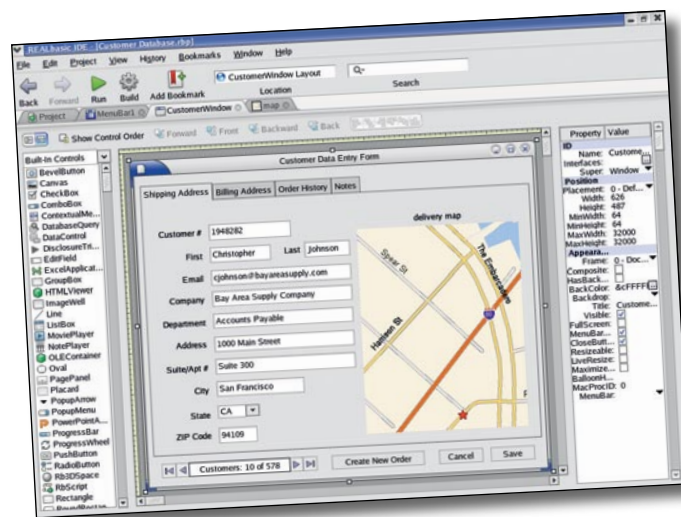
REALbasic IDE - [Customer Database.rbp]

File Edit Project View History Bookmarks Window Help

Back Forward Run Build Add Bookmark

CustomerWindow Layout

Location

Search

Project MenuBar1 CustomerWindow map

Show Control Order Forward Front Backward Back

Built-In Controls

BevelButton
Canvas
CheckBox
ComboBox
ContextualMe...
DatabaseQuery
DataControl
DisclosureTri...
EditField
ExcelApplicat...
GroupBox
HTMLViewer
ImageWell
Line
ListBox
MoviePlayer
NotePlayer
OLEContainer
Oval
PagePanel
Placard
PopupArrow
PopupMenu
PowerPointA...
ProgressBar
ProgressWheel
PushButton
RadioButton
Rb3DSpace
RbScript
Rectangle

Customer Data Entry Form

Shipping Address Billing Address Order History Notes

Customer # 1948282

First Christopher Last Johnson

Email cjohnson@bayareasupply.com

Company Bay Area Supply Company

Department Accounts Payable

Address 1000 Main Street

Suite/Apt # Suite 300

City San Francisco

State CA

ZIP Code 94109

delivery map

Spear St

The Embarcadero

Harrison St

Customers: 10 of 578

Create New Order Cancel Save

Property Value

ID
Name: Custome...
Interfaces:
Super: Window
Position
Placement: 0 - Def...
Width: 626
Height: 487
MinWidth: 64
MinHeight: 64
MaxWidth: 32000
MaxHeight: 32000
Appeara...
Frame: 0 - Doc...
Composite:
HasBack...
BackColor: &cFFFF
Backdrop:
Title: Custome...
Visible:
FullScreen:
MenuBar...
CloseButt...
Resizeable:
LiveResize:
Maximize...
BalloonH...
MacProcID: 0
MenuBar: